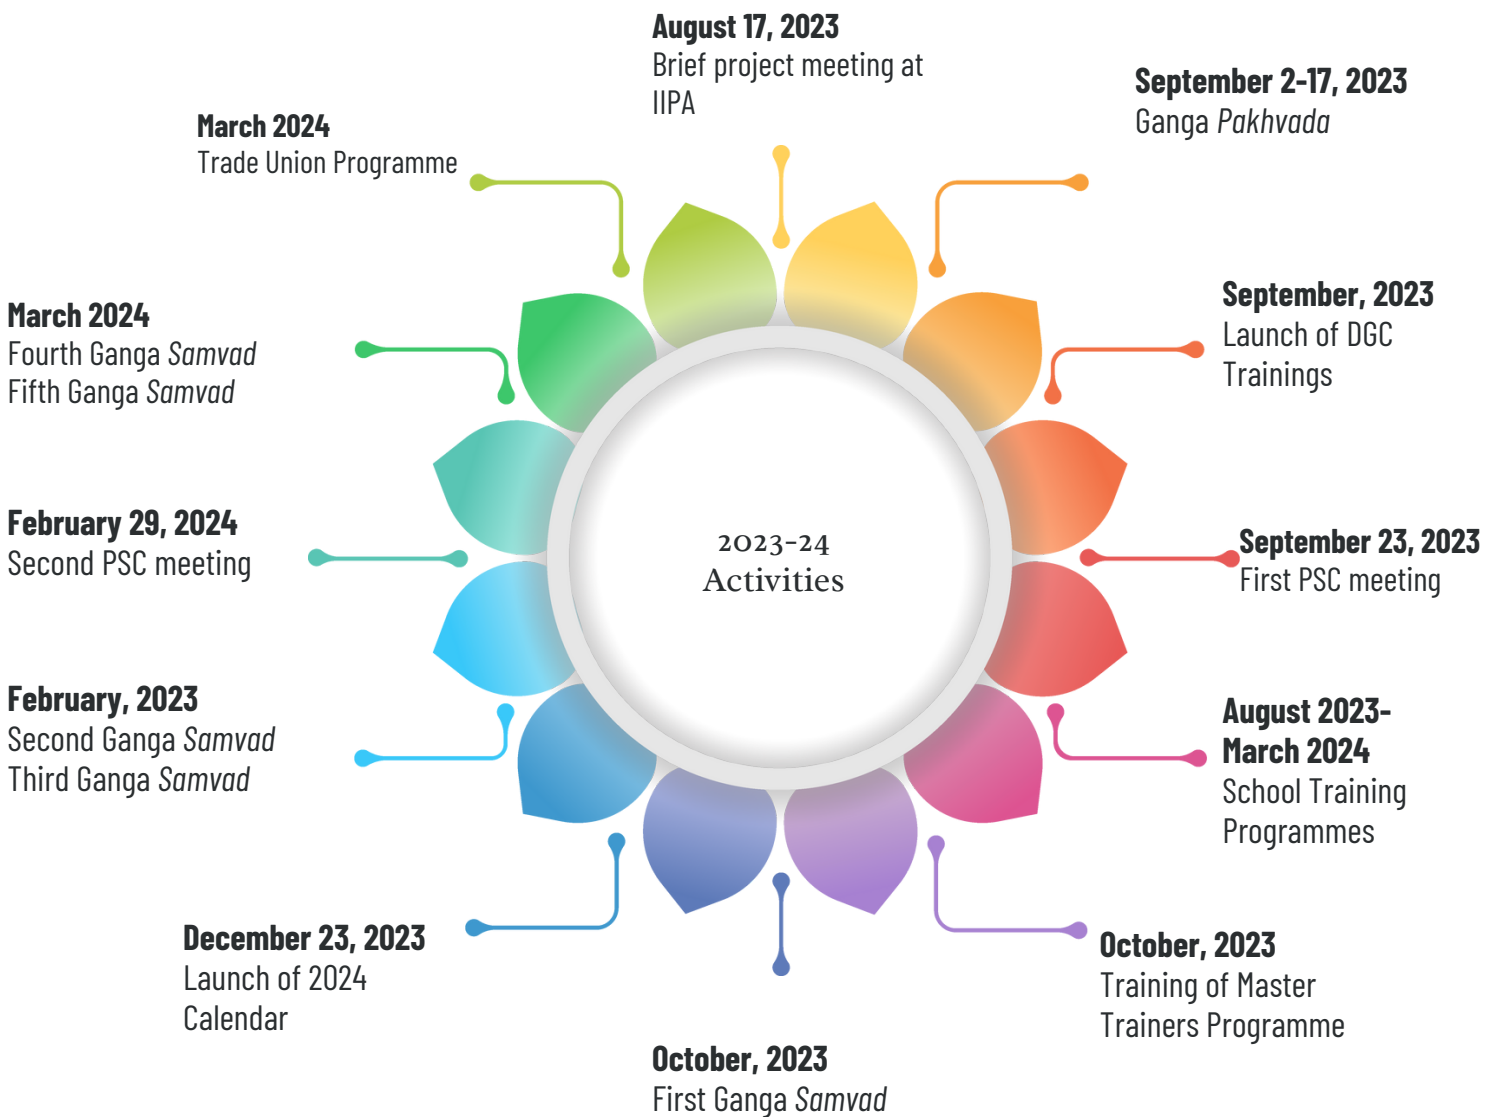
2023-24
Activities

August 17, 2023
Brief project meeting at IIPA

September 2-17, 2023
Ganga Pakhvada

September, 2023
Launch of DGC Trainings

September 23, 2023
First PSC meeting

August 2023-March 2024
School Training Programmes

October, 2023
Training of Master Trainers Programme

October, 2023
First Ganga Samvad

December 23, 2023
Launch of 2024 Calendar

February, 2023
Second Ganga Samvad
Third Ganga Samvad

February 29, 2024
Second PSC meeting

March 2024
Fourth Ganga Samvad
Fifth Ganga Samvad

March 2024
Trade Union Programme